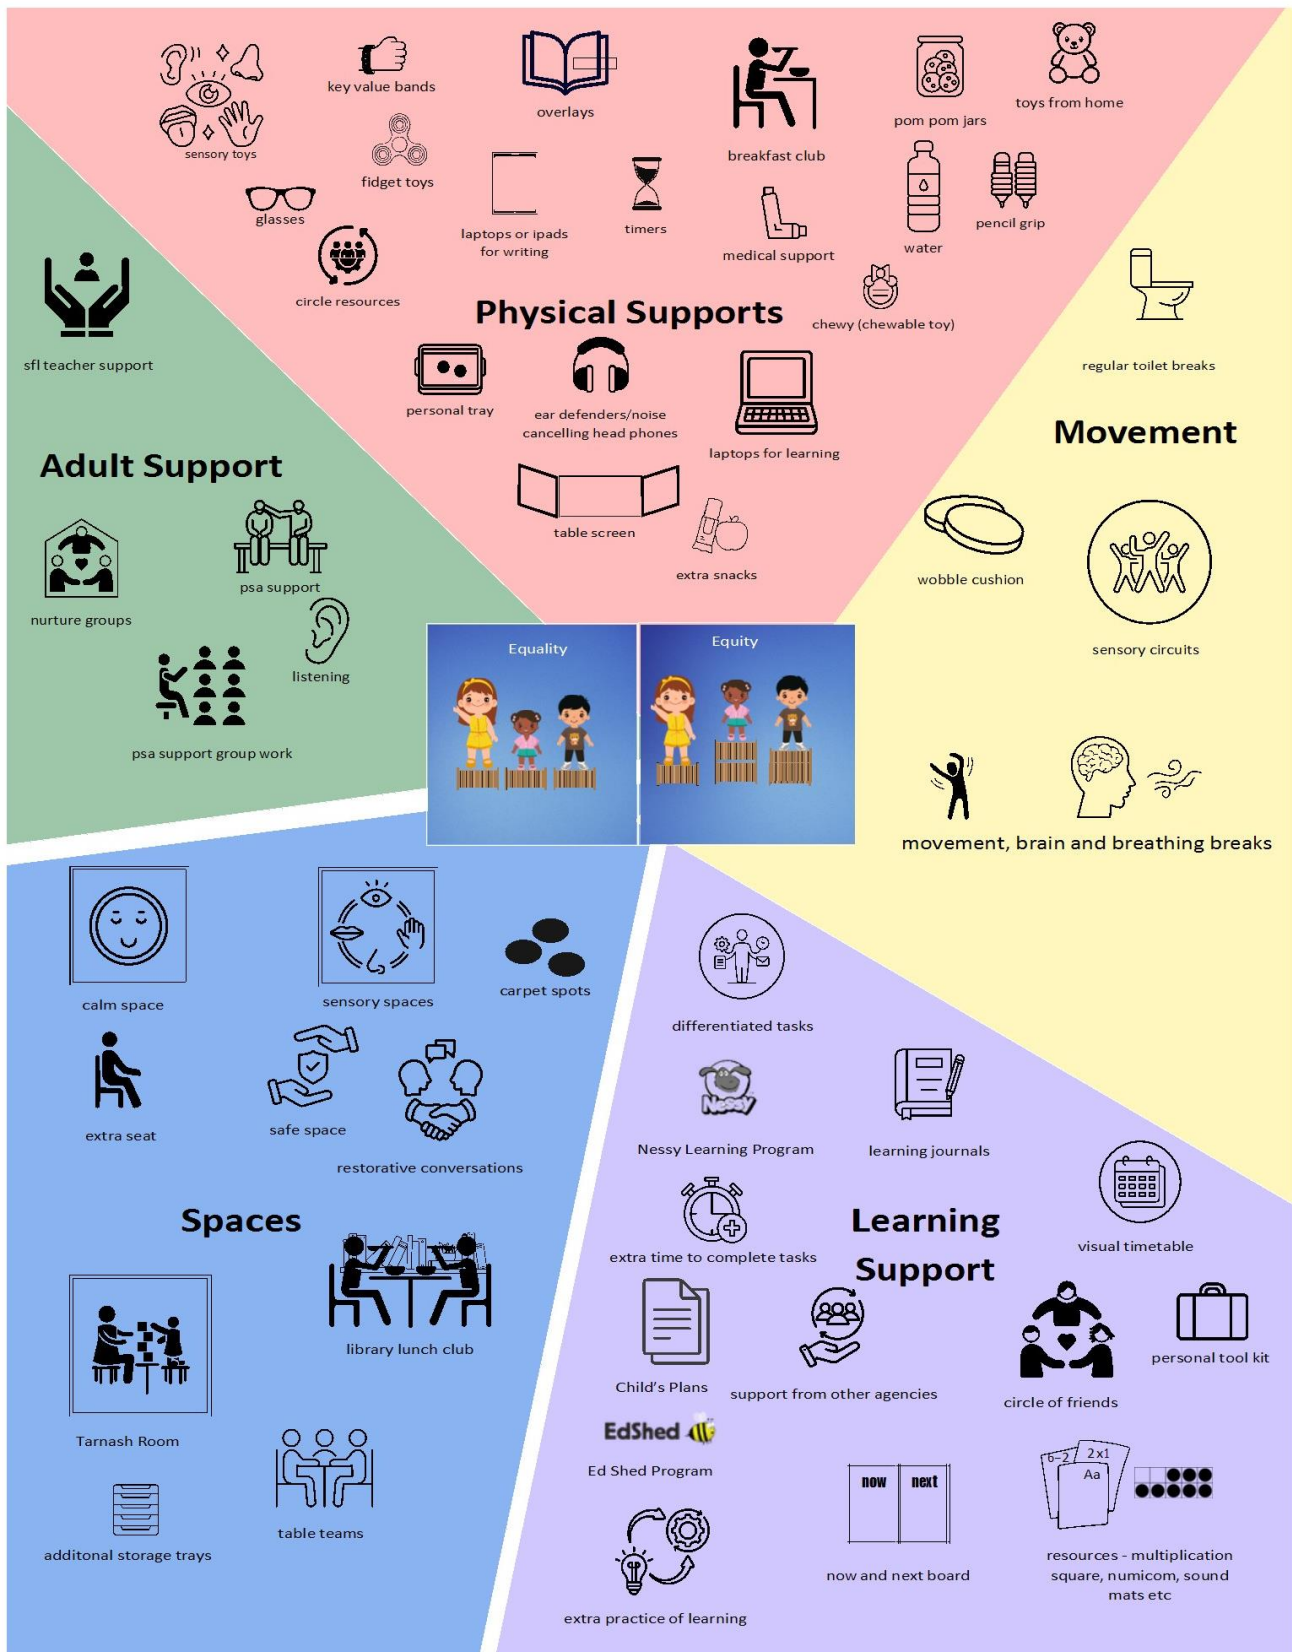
sensory toys

key value bands

fidget toys

glasses

circle resources

overlays

laptops or ipads for writing

timers

breakfast club

medical support

pom pom jars

water

toys from home

pencil grip

chewy (chewable toy)

Physical Supports

personal tray

ear defenders/noise cancelling head phones

laptops for learning

table screen

extra snacks

sfl teacher support

Adult Support

nurture groups

psa support

listening

psa support group work

regular toilet breaks

Movement

wobble cushion

sensory circuits

movement, brain and breathing breaks

Equality

Equity

calm space

sensory spaces

carpet spots

extra seat

safe space

restorative conversations

Spaces

library lunch club

Tarnash Room

table teams

additonal storage trays

differentiated tasks

Nessy

Nessy Learning Program

learning journals

extra time to complete tasks

Learning Support

visual timetable

Child's Plans

support from other agencies

circle of friends

personal tool kit

EdShed

Ed Shed Program

now next

now and next board

6-2 2x1 Aa

resources - multiplication square, numicom, sound mats etc

extra practice of learning